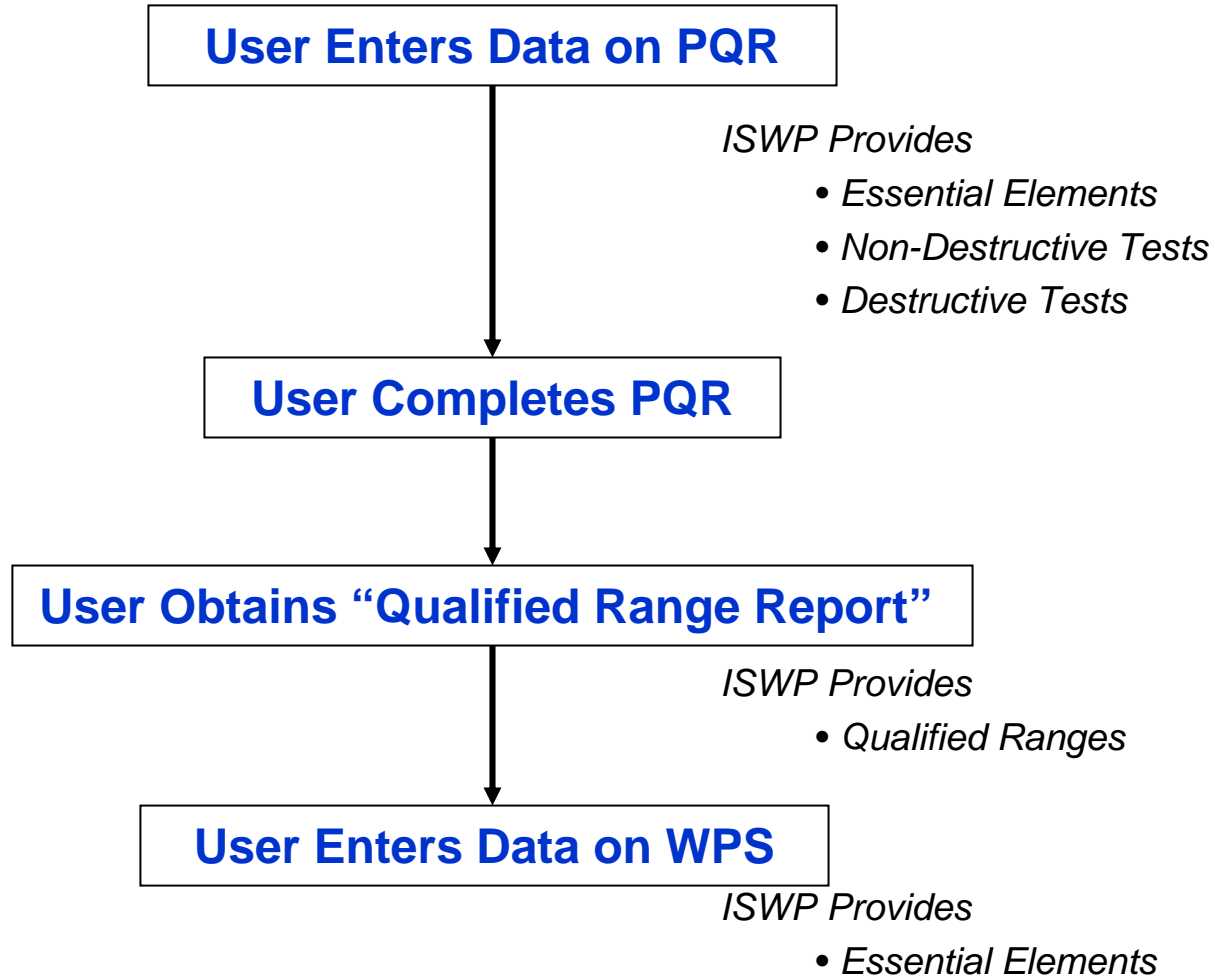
User Enters Data on PQR

ISWP Provides

• Essential Elements
• Non-Destructive Tests
• Destructive Tests

User Completes PQR

User Obtains “Qualified Range Report”

ISWP Provides

• Qualified Ranges

User Enters Data on WPS

ISWP Provides

• Essential Elements